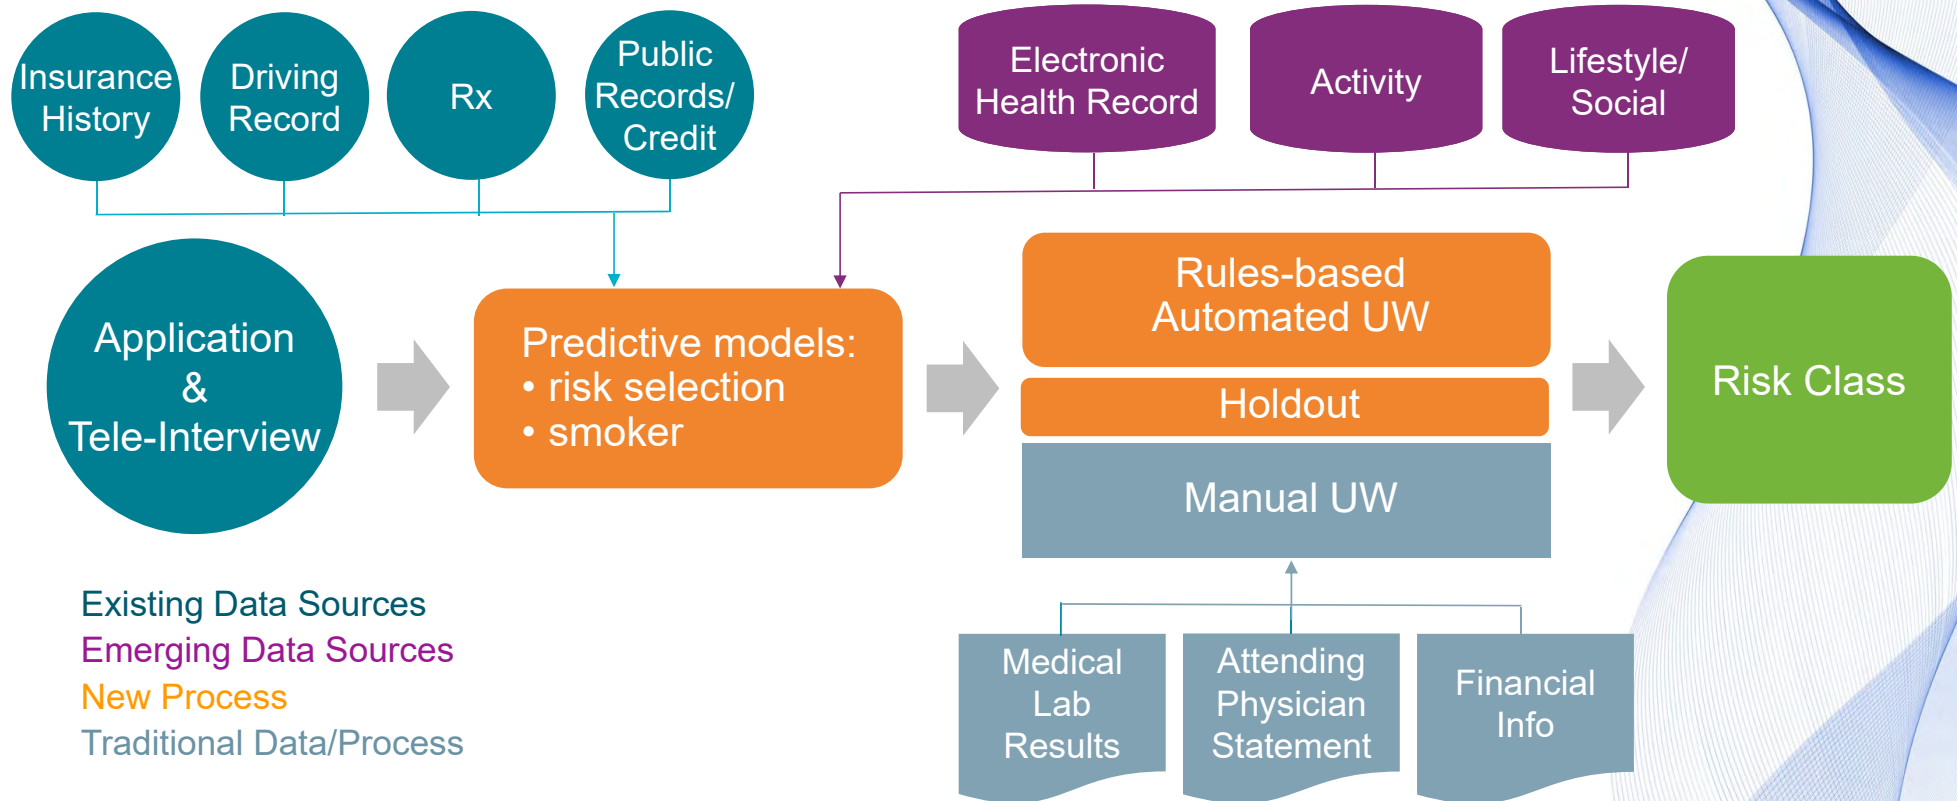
Insurance History

Driving Record

Rx

Public Records/ Credit

Electronic Health Record

Activity

Lifestyle/ Social

Application & Tele-Interview

Predictive models:
• risk selection
• smoker

Rules-based Automated UW

Holdout

Manual UW

Risk Class

Medical Lab Results

Attending Physician Statement

Financial Info

Existing Data Sources
Emerging Data Sources
New Process
Traditional Data/Process